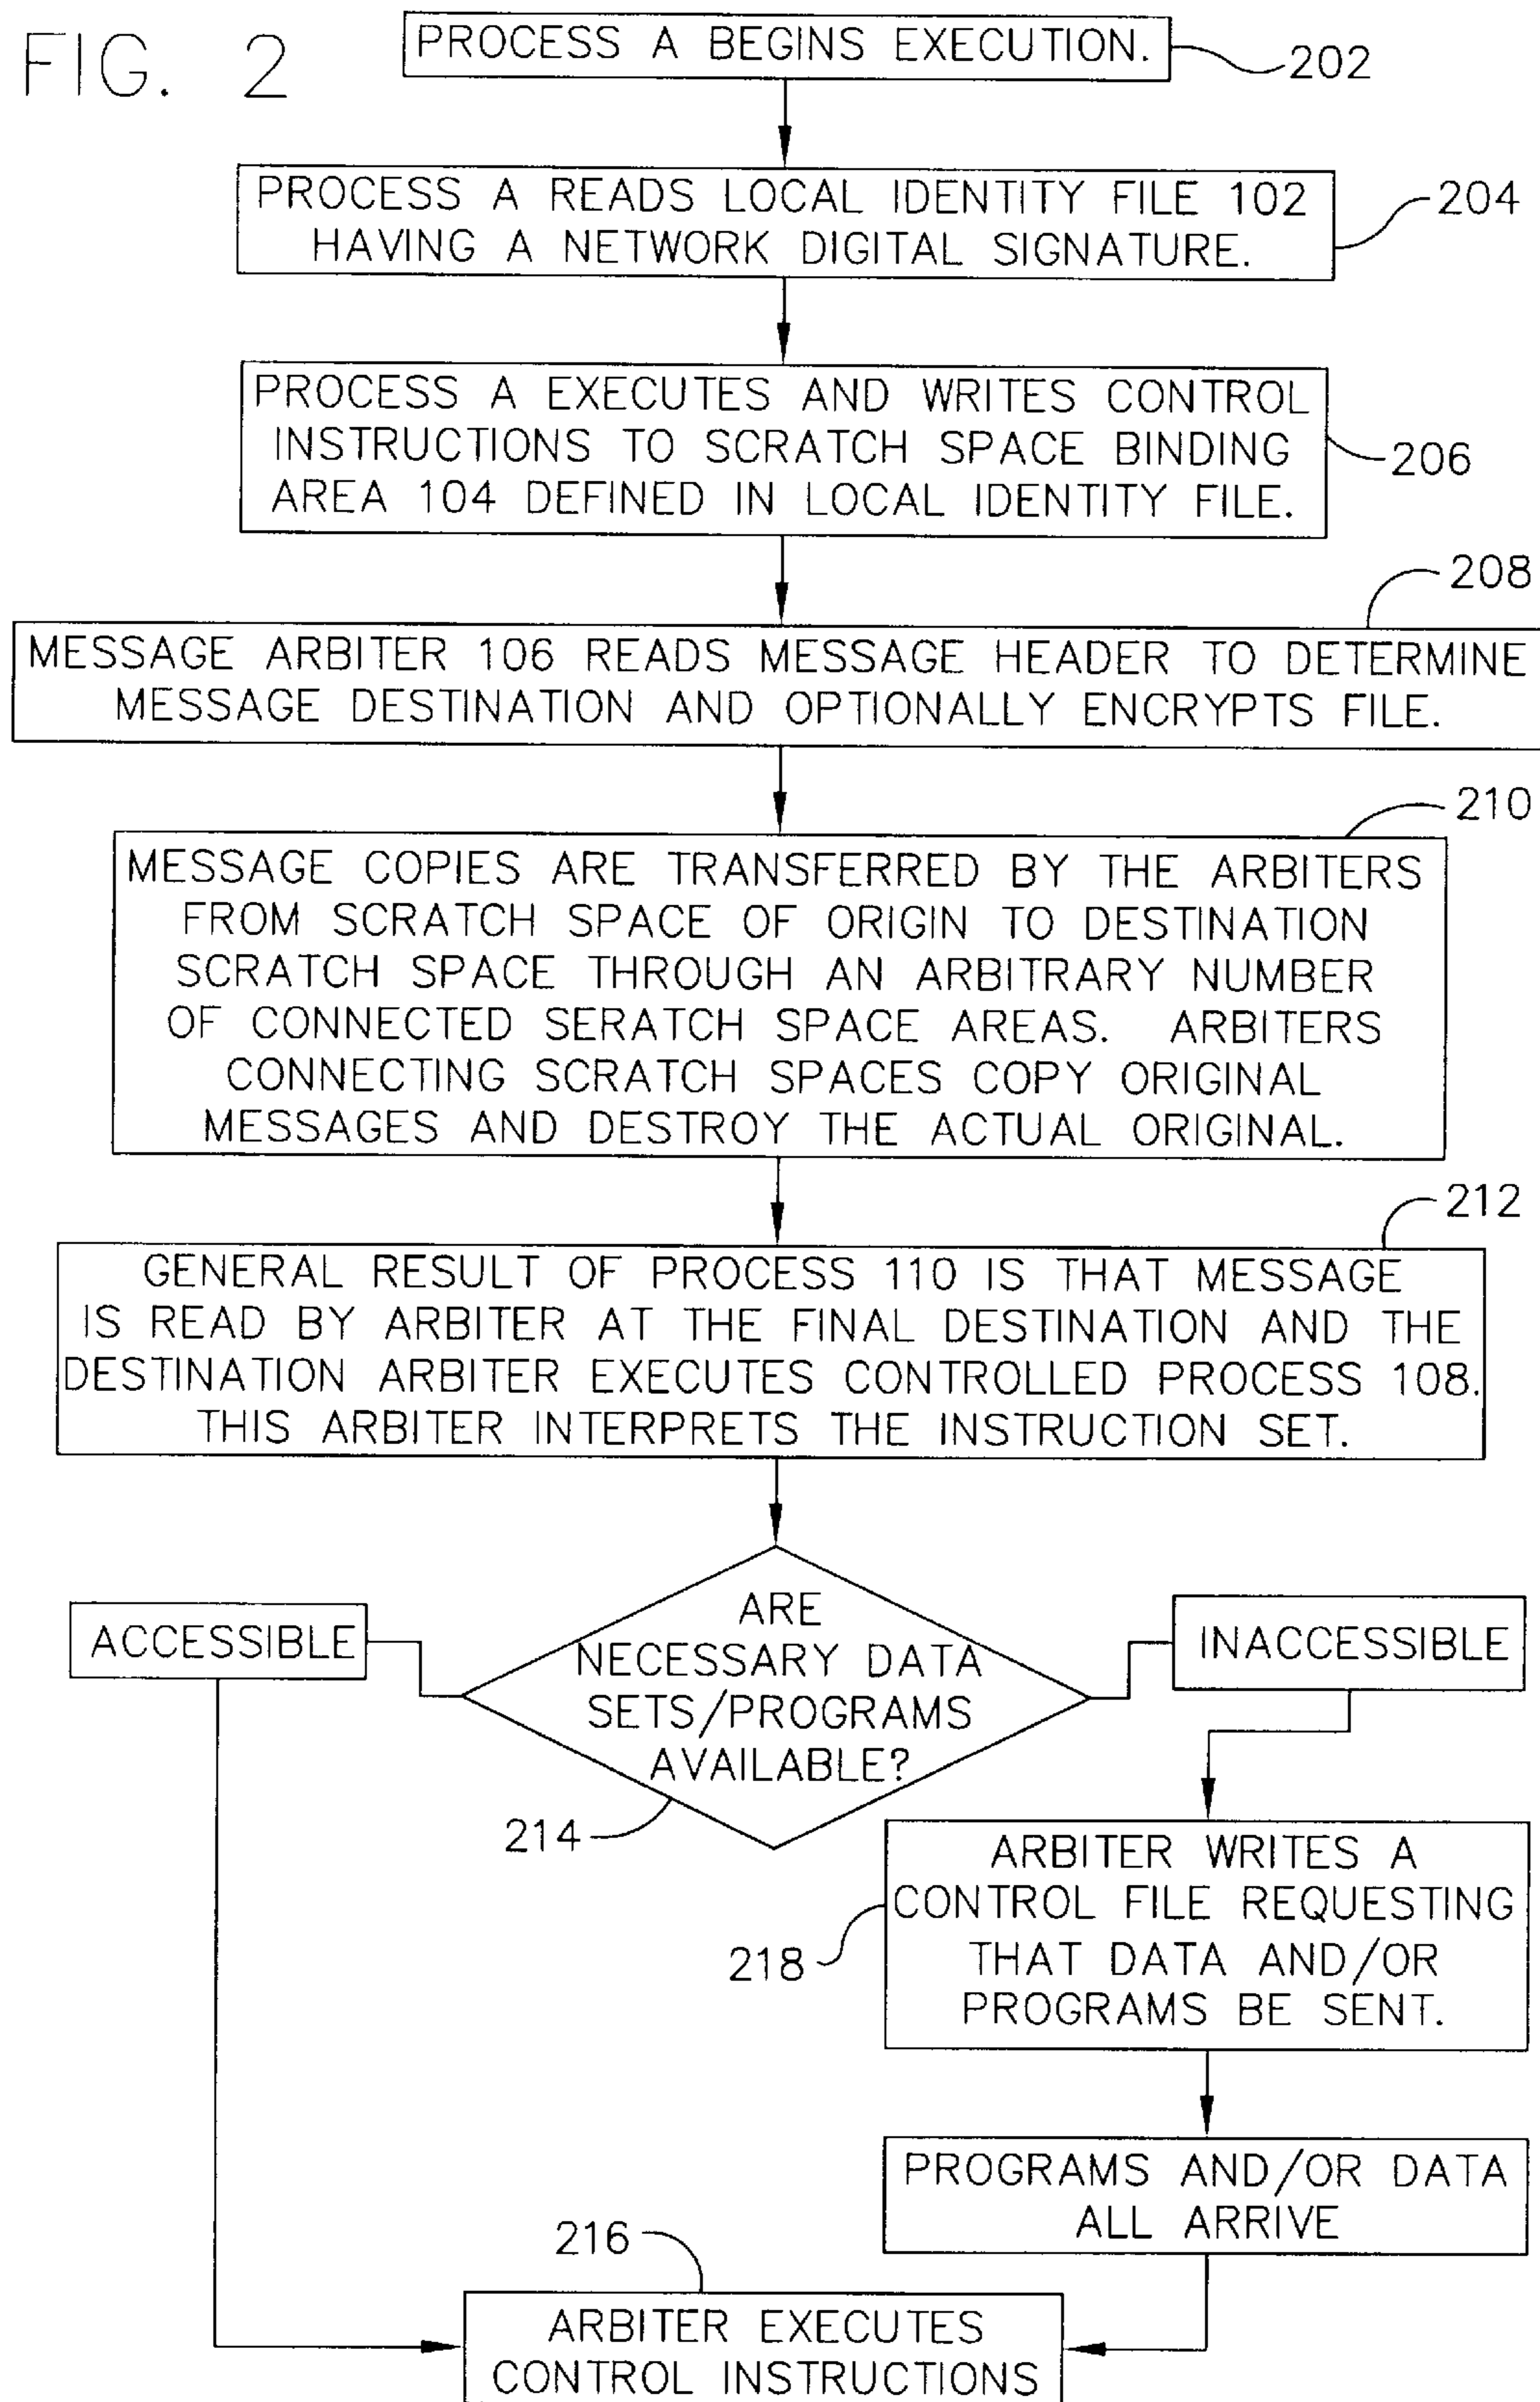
FIG. 2

PROCESS A BEGINS EXECUTION.

202

PROCESS A READS LOCAL IDENTITY FILE 102 HAVING A NETWORK DIGITAL SIGNATURE.

204

PROCESS A EXECUTES AND WRITES CONTROL INSTRUCTIONS TO SCRATCH SPACE BINDING AREA 104 DEFINED IN LOCAL IDENTITY FILE.

206

208

MESSAGE ARBITER 106 READS MESSAGE HEADER TO DETERMINE MESSAGE DESTINATION AND OPTIONALLY ENCRYPTS FILE.

210

MESSAGE COPIES ARE TRANSFERRED BY THE ARBITERS FROM SCRATCH SPACE OF ORIGIN TO DESTINATION SCRATCH SPACE THROUGH AN ARBITRARY NUMBER OF CONNECTED SERATCH SPACE AREAS. ARBITERS CONNECTING SCRATCH SPACES COPY ORIGINAL MESSAGES AND DESTROY THE ACTUAL ORIGINAL.

212

GENERAL RESULT OF PROCESS 110 IS THAT MESSAGE IS READ BY ARBITER AT THE FINAL DESTINATION AND THE DESTINATION ARBITER EXECUTES CONTROLLED PROCESS 108. THIS ARBITER INTERPRETS THE INSTRUCTION SET.

ACCESSIBLE

ARE NECESSARY DATA SETS/PROGRAMS AVAILABLE?

INACCESSIBLE

214

ARBITER WRITES A CONTROL FILE REQUESTING THAT DATA AND/OR PROGRAMS BE SENT.

218

PROGRAMS AND/OR DATA ALL ARRIVE

216

ARBITER EXECUTES CONTROL INSTRUCTIONS